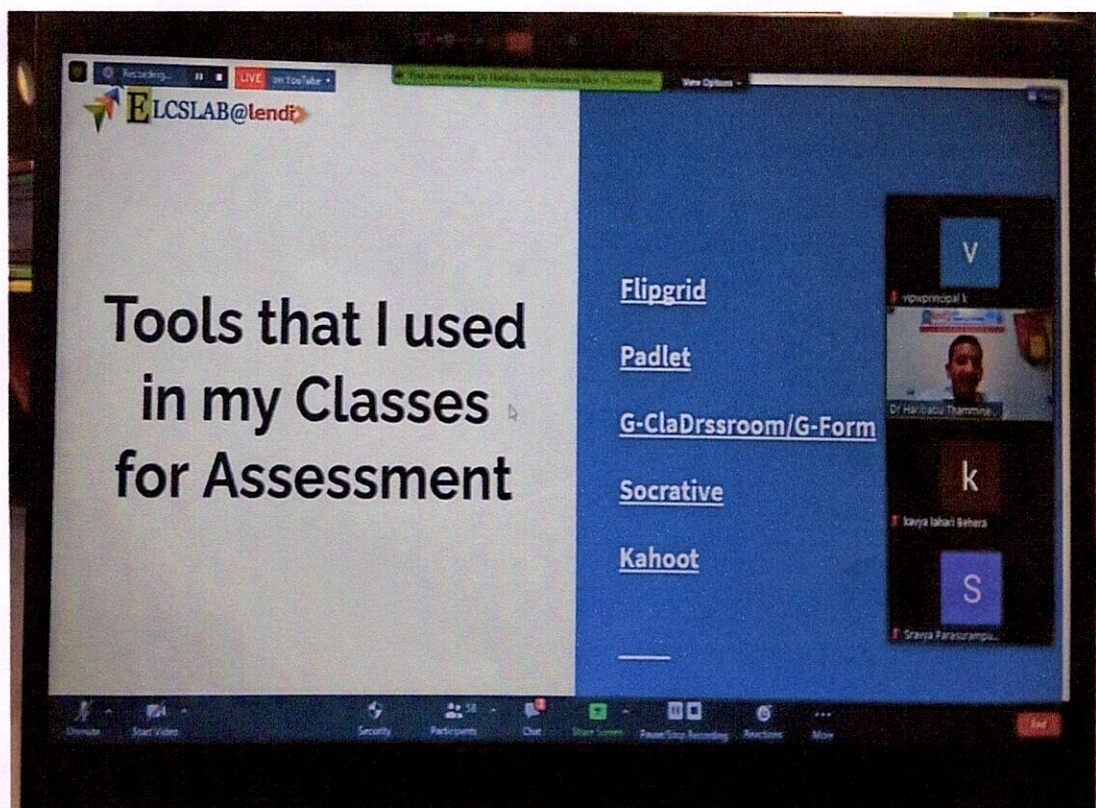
Recording... LIVE on YouTube

You are viewing Dr Haribabu Thammineni's screen

View Options

ELCSLAB@lendi

Tools that I used in my Classes for Assessment

Flipgrid

Padlet

G-ClaDrssroom/G-Form

Socrative

Kahoot

V

vicwprincipal k

Dr Haribabu Thammine...

k

kavya lahari Behera

S

Sravya Parasurampu...

Unmute

Start Video

Security

58

Participants

Chat

Share Screen

Pause/Stop Recording

Reactions

More

End